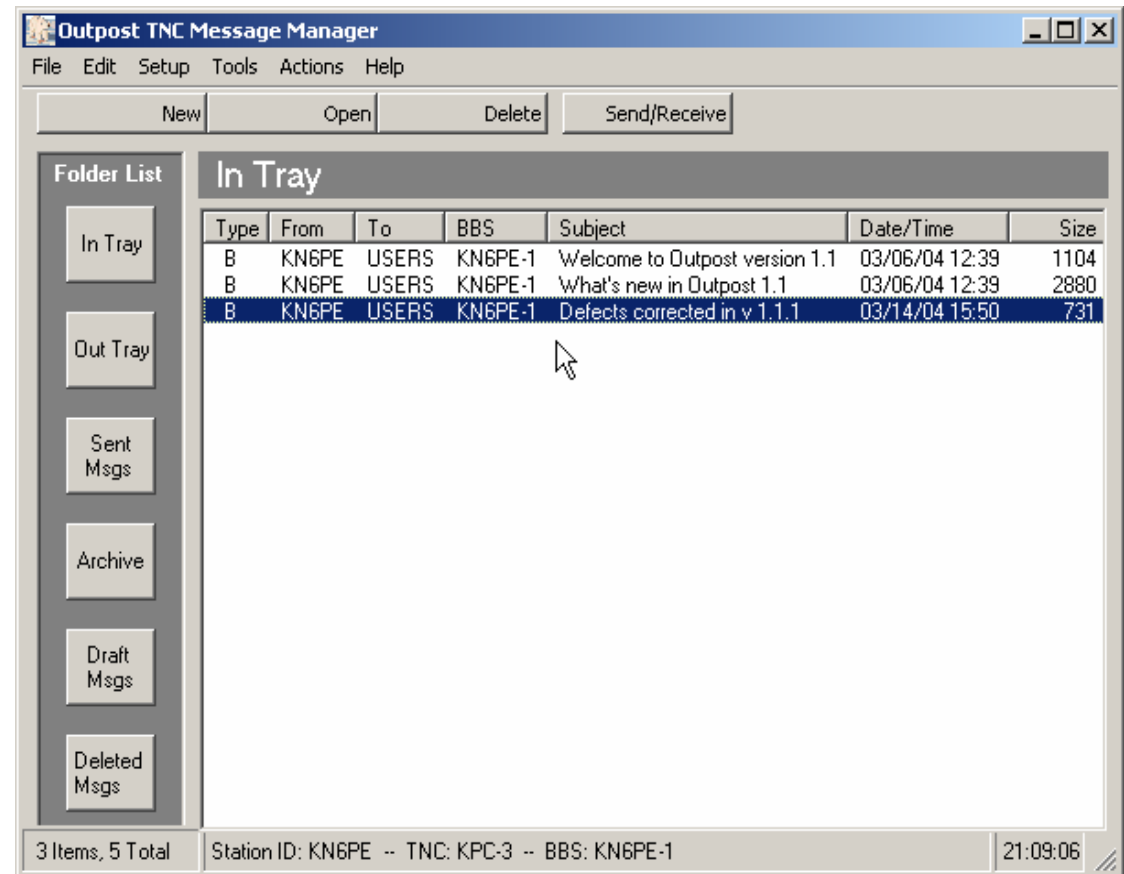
Outpost TNC Message Manager

File Edit Setup Tools Actions Help

New Open Delete Send/Receive

Folder List

In Tray

Out Tray

Sent Msgs

Archive

Draft Msgs

Deleted Msgs

In Tray

| Type | From | To | BBS | Subject | Date/Time | Size |
|---|---|---|---|---|---|---|
| B | KN6PE | USERS | KN6PE-1 | Welcome to Outpost version 1.1 | 03/06/04 12:39 | 1104 |
| B | KN6PE | USERS | KN6PE-1 | What's new in Outpost 1.1 | 03/06/04 12:39 | 2880 |
| B | KN6PE | USERS | KN6PE-1 | Defects corrected in v 1.1.1 | 03/14/04 15:50 | 731 |

3 Items, 5 Total

Station ID: KN6PE -- TNC: KPC-3 -- BBS: KN6PE-1

21:09:06